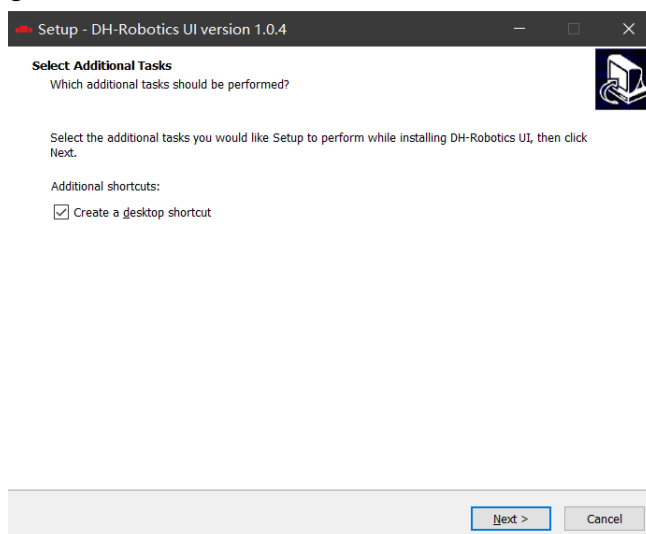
Setup - DH-Robotics UI version 1.0.4

Select Additional Tasks
Which additional tasks should be performed?

Select the additional tasks you would like Setup to perform while installing DH-Robotics UI, then click Next.

Additional shortcuts:

Create a desktop shortcut

Next >
Cancel